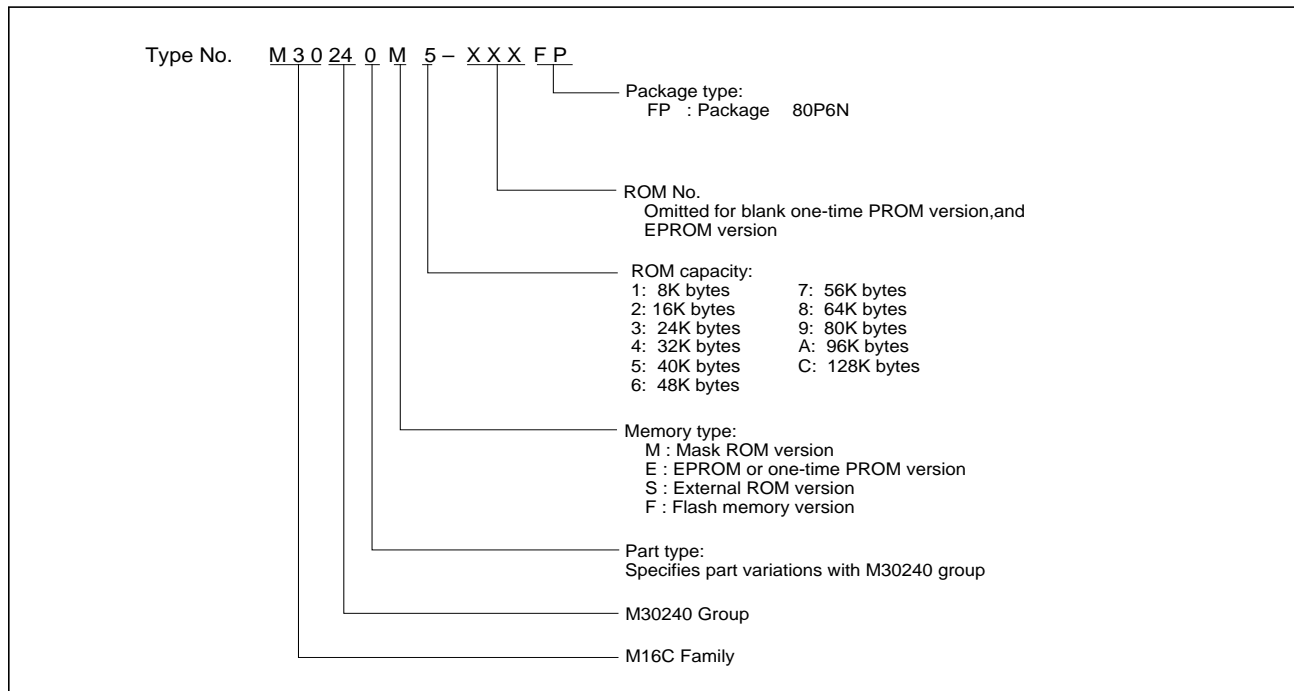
Type No. M 3 0 24 0 M 5 – X X X F P

Package type:
FP : Package 80P6N

ROM No.
Omitted for blank one-time PROM version,and EPROM version

ROM capacity:
1: 8K bytes
2: 16K bytes
3: 24K bytes
4: 32K bytes
5: 40K bytes
6: 48K bytes
7: 56K bytes
8: 64K bytes
9: 80K bytes
A: 96K bytes
C: 128K bytes

Memory type:
M : Mask ROM version
E : EPROM or one-time PROM version
S : External ROM version
F : Flash memory version

Part type:
Specifies part variations with M30240 group

M30240 Group

M16C Family